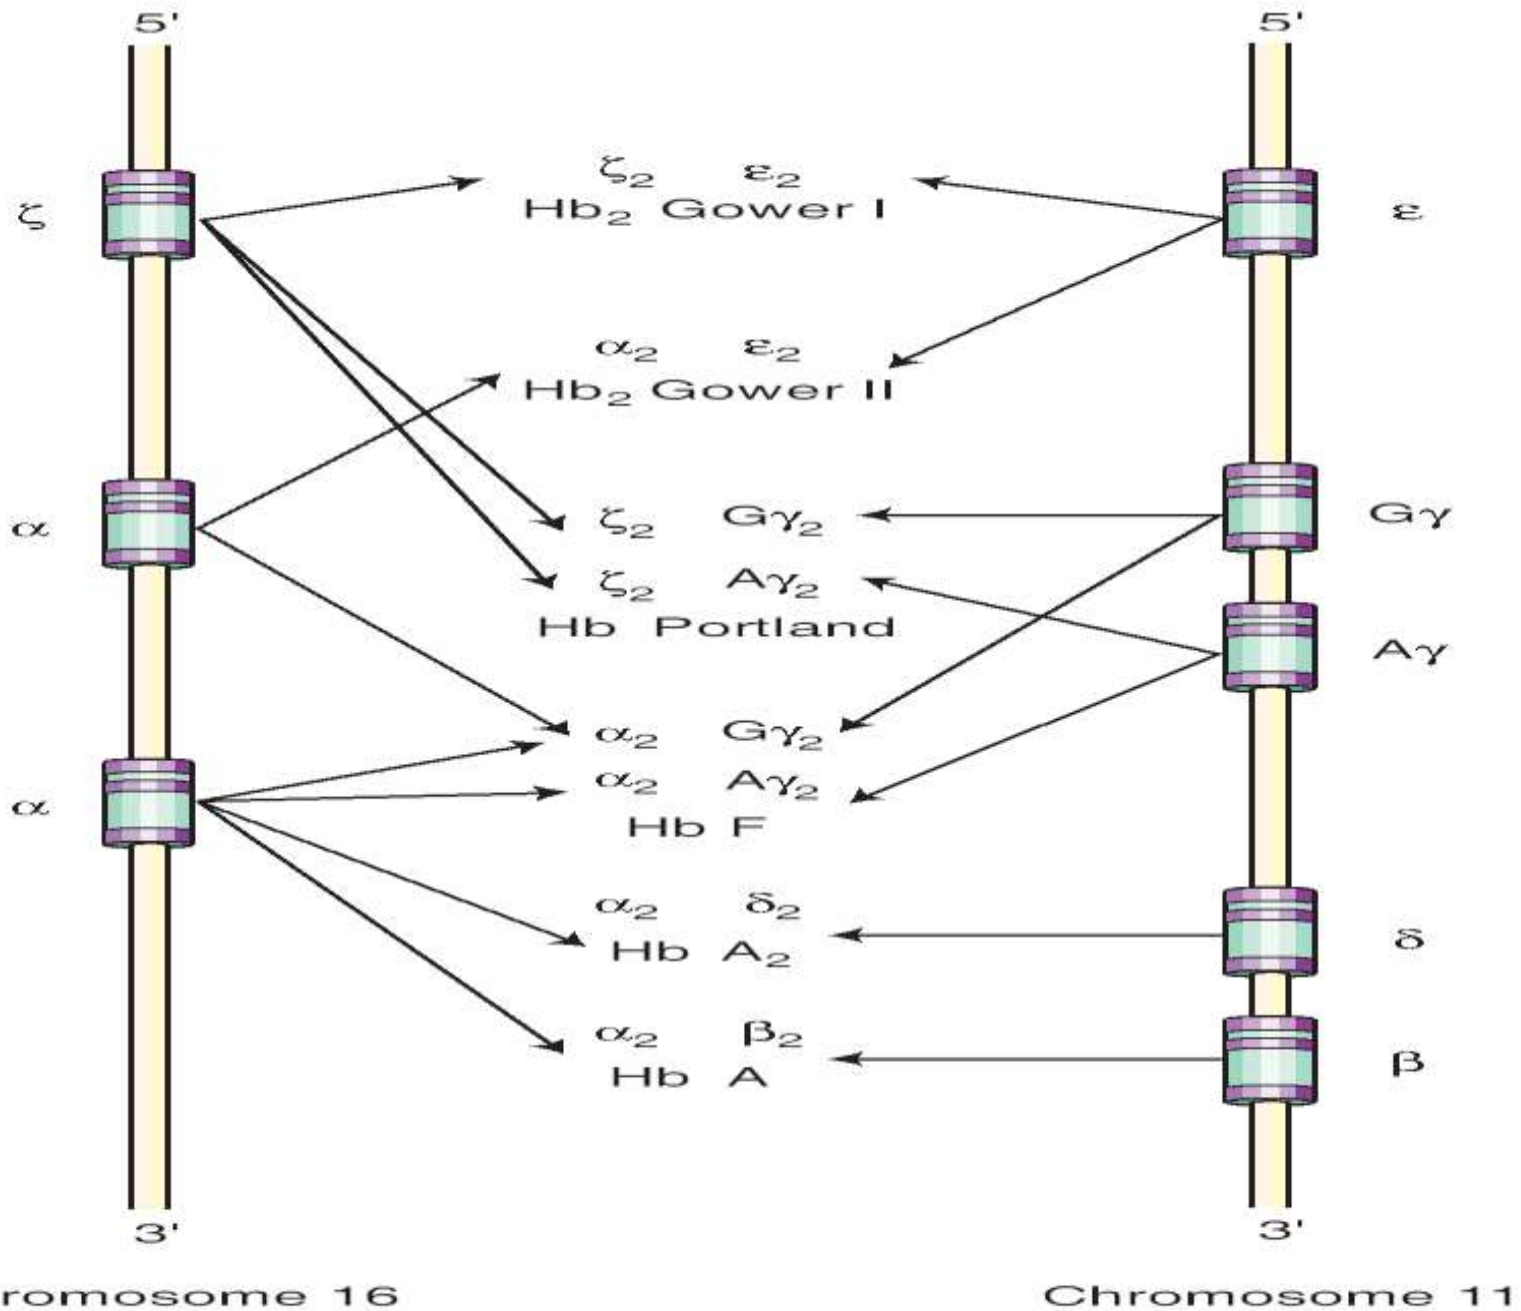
5'

5'

$\zeta$

$\zeta_2$ $\varepsilon_2$
Hb$_2$ Gower I

$\varepsilon$

$\alpha_2$ $\varepsilon_2$
Hb$_2$ Gower II

$\alpha$

$\zeta_2$ G$\gamma_2$

G$\gamma$

$\zeta_2$ A$\gamma_2$
Hb Portland

A$\gamma$

$\alpha$

$\alpha_2$ G$\gamma_2$
$\alpha_2$ A$\gamma_2$
Hb F

$\alpha_2$ $\delta_2$
Hb A$_2$

$\delta$

$\alpha_2$ $\beta_2$
Hb A

$\beta$

3'

3'

romosome 16

Chromosome 11